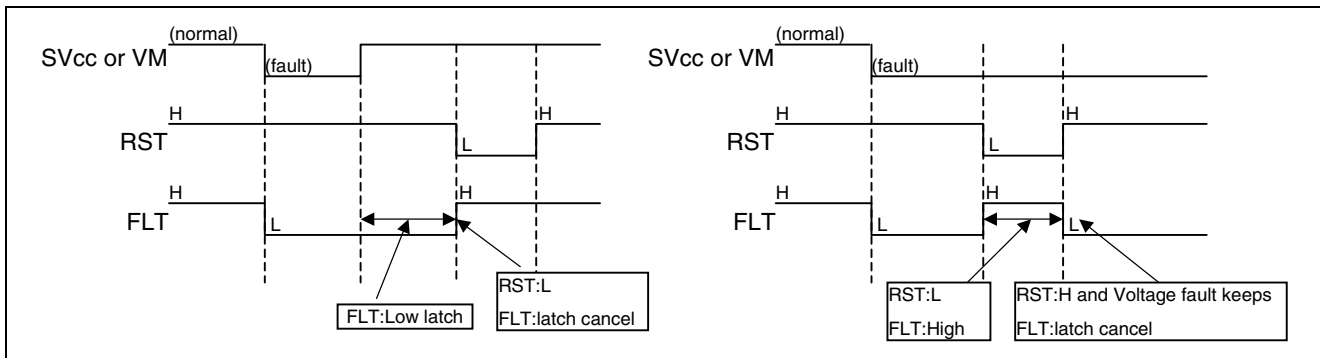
SVcc or VM
(normal)
(fault)

H
RST
L
H

H
FLT
L
H

FLT:Low latch

RST:L
FLT:latch cancel

SVcc or VM
(normal)
(fault)

H
RST
L
H

H
FLT
L
H
L

RST:L
FLT:High

RST:H and Voltage fault keeps
FLT:latch cancel